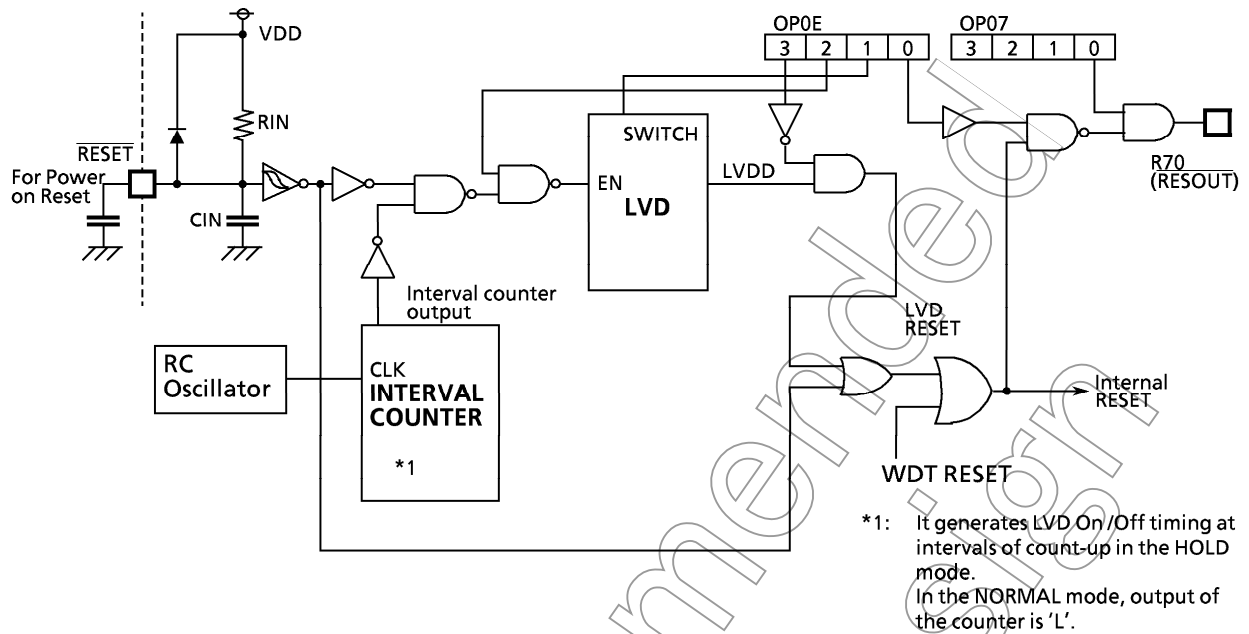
VDD

OP0E

| 3 | 2 | 1 | 0 |
|---|---|---|---|

OP07

| 3 | 2 | 1 | 0 |
|---|---|---|---|

$\overline{RESET}$

For Power on Reset

RIN

CIN

SWITCH

EN

LVD

LVDD

R70 $\overline{(RESOUT)}$

Interval counter output

LVD RESET

RC Oscillator

CLK

INTERVAL COUNTER

*1

Internal RESET

WDT RESET

*1: It generates LVD On /Off timing at intervals of count-up in the HOLD mode.
In the NORMAL mode, output of the counter is 'L'.

Mendel design